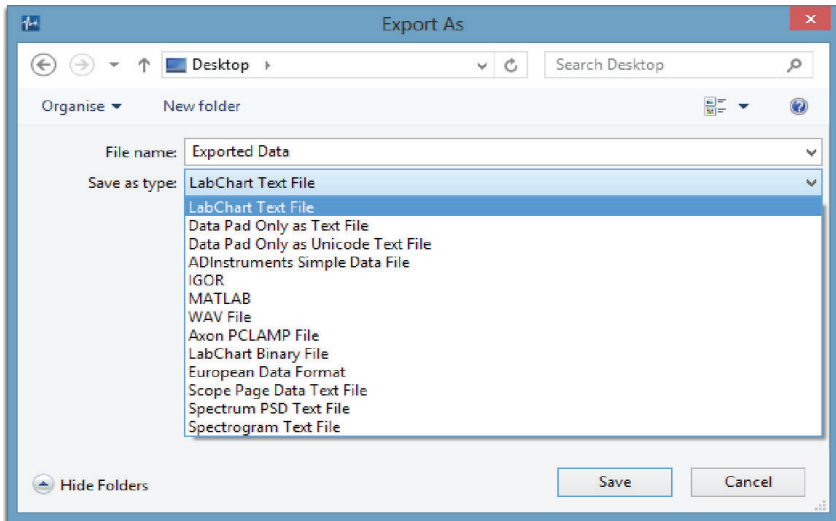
Export As

Desktop

Search Desktop

Organise ▾

New folder

File name: Exported Data

Save as type: LabChart Text File

LabChart Text File
Data Pad Only as Text File
Data Pad Only as Unicode Text File
ADInstruments Simple Data File
IGOR
MATLAB
WAV File
Axon PCLAMP File
LabChart Binary File
European Data Format
Scope Page Data Text File
Spectrum PSD Text File
Spectrogram Text File

Hide Folders

Save

Cancel